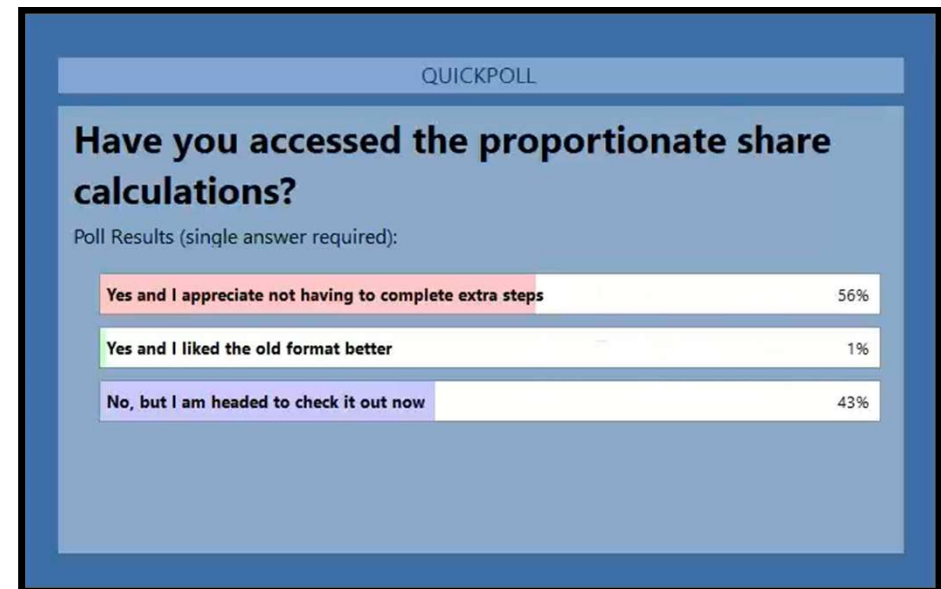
QUICKPOLL

Have you accessed the proportionate share calculations?

Poll Results (single answer required):

Yes and I appreciate not having to complete extra steps 56%

Yes and I liked the old format better 1%

No, but I am headed to check it out now 43%